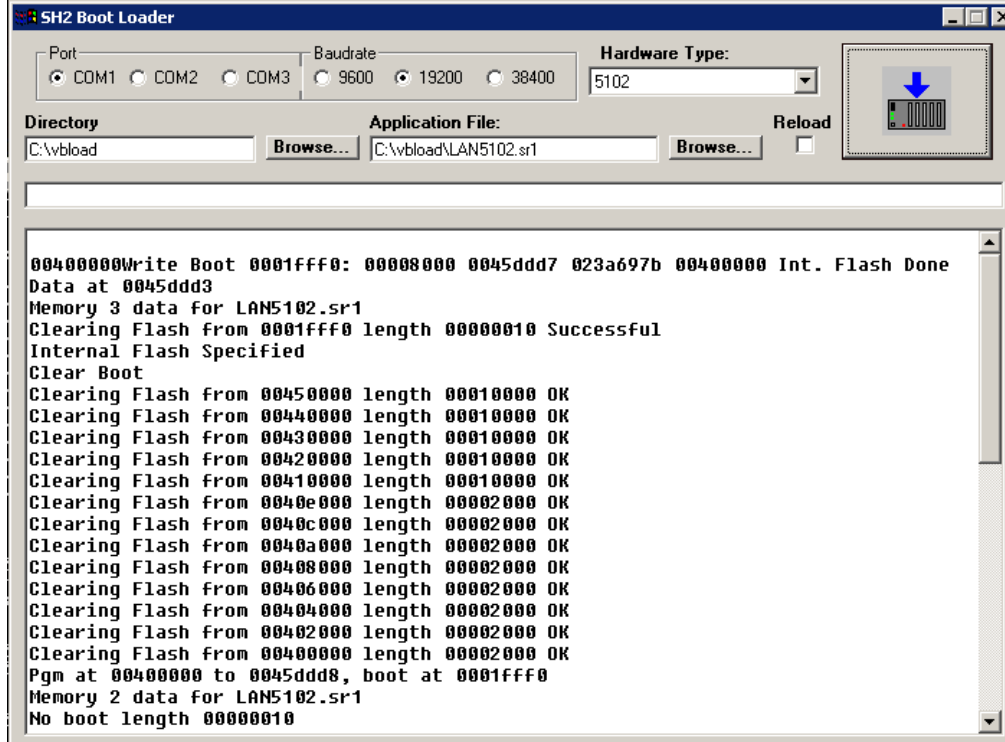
SH2 Boot Loader

Port
COM1 COM2 COM3

Baudrate
9600 19200 38400

Hardware Type:
5102

Directory
C:\vbload
Browse...

Application File:
C:\vbload\LAN5102.sr1
Browse...

Reload

00400000Write Boot 0001fff0: 00008000 0045ddd7 023a697b 00400000 Int. Flash Done
Data at 0045ddd3
Memory 3 data for LAN5102.sr1
Clearing Flash from 0001fff0 length 00000010 Successful
Internal Flash Specified
Clear Boot
Clearing Flash from 00450000 length 00010000 OK
Clearing Flash from 00440000 length 00010000 OK
Clearing Flash from 00430000 length 00010000 OK
Clearing Flash from 00420000 length 00010000 OK
Clearing Flash from 00410000 length 00010000 OK
Clearing Flash from 0040e000 length 00002000 OK
Clearing Flash from 0040c000 length 00002000 OK
Clearing Flash from 0040a000 length 00002000 OK
Clearing Flash from 00408000 length 00002000 OK
Clearing Flash from 00406000 length 00002000 OK
Clearing Flash from 00404000 length 00002000 OK
Clearing Flash from 00402000 length 00002000 OK
Clearing Flash from 00400000 length 00002000 OK
Pgm at 00400000 to 0045ddd8, boot at 0001fff0
Memory 2 data for LAN5102.sr1
No boot length 00000010